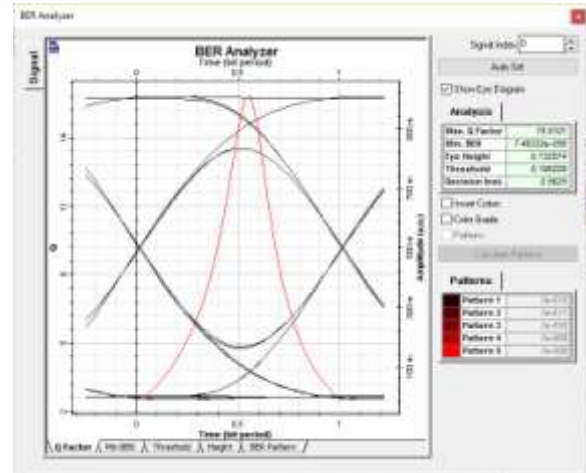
BER Analyzer

Signal

BER Analyzer
Time (bit period)
0 0.5 1

14
12
10
8
6
4
2
0

Q

900 m
700 m
500 m
300 m
100 m
Amplitude (a.u.)

0 0.5 1
Time (bit period)

Q Factor / Min BER / Threshold / Height / BER Pattern /

Signal index: 0
Auto Set
Show Eye Diagram

Analysis

| Max. Q Factor | 16.9101 |
|---|---|
| Min. BER | 7.48322e-065 |
| Eye Height | 0.733574 |
| Threshold | 0.186208 |
| Decision Inst. | 0.5625 |

Invert Colors
Color Grade
Patterns

Calculate Patterns

Patterns

Pattern 1 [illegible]
Pattern 2 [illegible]
Pattern 3 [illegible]
Pattern 4 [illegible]
Pattern 5 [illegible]